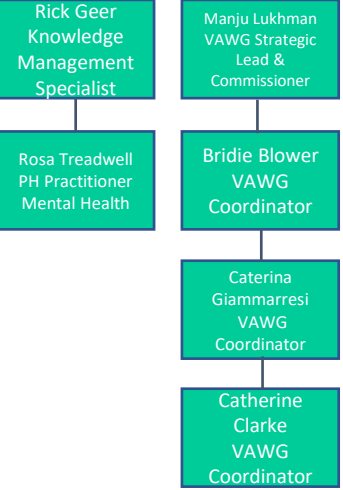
Rick Geer Knowledge Management Specialist

Rosa Treadwell PH Practitioner Mental Health

Manju Lukhman VAWG Strategic Lead & Commissioner

Bridie Blower VAWG Coordinator

Caterina Giammarresi VAWG Coordinator

Catherine Clarke VAWG Coordinator